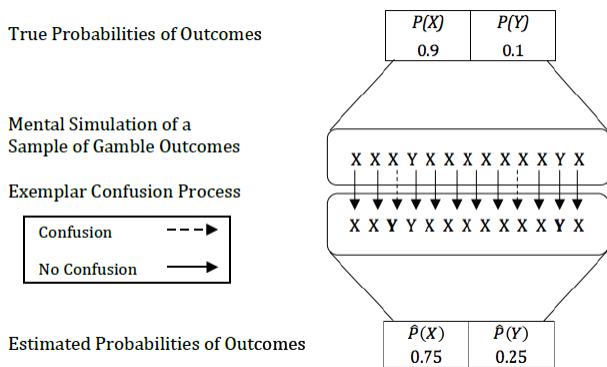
True Probabilities of Outcomes

| $P(X)$ | $P(Y)$ |
|---|---|
| 0.9 | 0.1 |

Mental Simulation of a Sample of Gamble Outcomes

X X X Y X X X X X X X Y X

Exemplar Confusion Process

Confusion

No Confusion

X X Y Y X X X X X X X Y X

Estimated Probabilities of Outcomes

| $\hat{P}(X)$ | $\hat{P}(Y)$ |
|---|---|
| 0.75 | 0.25 |